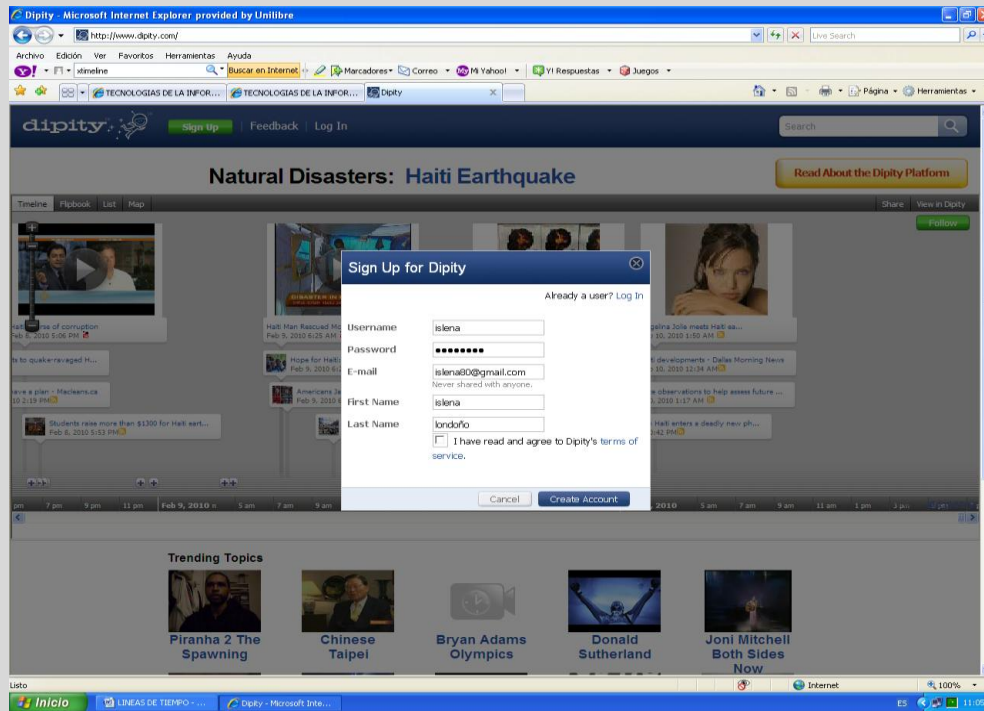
Dipity - Microsoft Internet Explorer provided by Unilibre

http://www.dipity.com/

Live Search

Archivo Edición Ver Favoritos Herramientas Ayuda

Y! timeline Buscar en Internet Marcadores Correo Mi Yahoo! Y! Respuestas Juegos

TECNOLOGIAS DE LA INFOR... TECNOLOGIAS DE LA INFOR... Dipity

Página Herramientas

dipity Sign Up | Feedback | Log In Search

Natural Disasters: Haiti Earthquake

Read About the Dipity Platform

Timeline Flipbook List Map

Share View in Dipity

Follow

Haiti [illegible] of corruption Feb 8, 2010 5:06 PM

Haiti Man Rescued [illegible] Feb 9, 2010 6:25 AM

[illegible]gelina Jolie meets Haiti as... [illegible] 10, 2010 1:50 AM

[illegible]ts to quake-ravaged H...

Hope for Haiti Feb 9, 2010 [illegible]

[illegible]i developments - Dallas Morning News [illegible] 10, 2010 12:34 AM

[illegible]ave a plan - Macleans.ca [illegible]10 2:19 PM

Americans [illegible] Feb 9, 2010 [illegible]

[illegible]e observations to help assess future ... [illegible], 2010 1:17 AM

Students raise more than $1300 for Haiti eart... Feb 8, 2010 5:53 PM

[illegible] Haiti writers a deadly new ph... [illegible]:42 PM

Sign Up for Dipity

Already a user? Log In

Username islena

Password ••••••••

E-mail islena80@gmail.com

Never shared with anyone.

First Name islena

Last Name londoño

I have read and agree to Dipity's terms of service.

Cancel Create Account

pm 7 pm 9 pm 11 pm Feb 9, 2010 5 am 7 am 9 am 2010 5 am 7 am 9 am 11 am 1 pm 3 pm

Trending Topics

Piranha 2 The Spawning

Chinese Taipei

Bryan Adams Olympics

Donald Sutherland

Joni Mitchell Both Sides Now

Listo Internet 100%

Inicio LINEAS DE TIEMPO - ... Dipity - Microsoft Inte...

ES 11:05